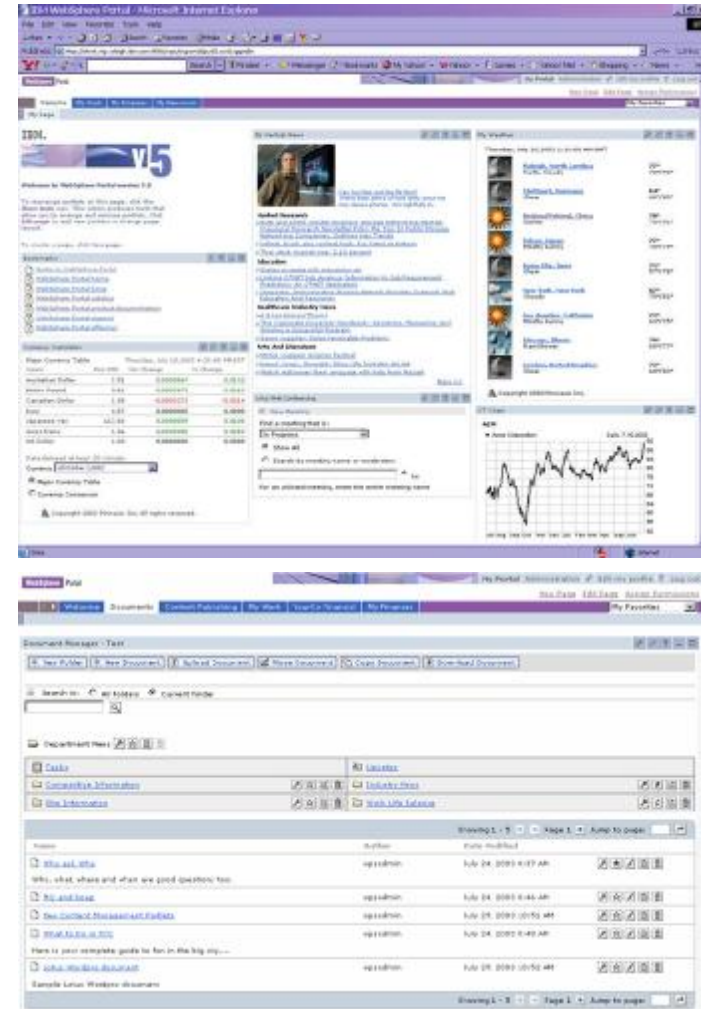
IBM WebSphere Portal - Microsoft Internet Explorer

File Edit View Favorites Tools Help

WebSphere Portal

My Portal Administration Edit my profile Log out

Welcome My Work My Finances My Newsroom

My Pages

IBM.

v5

Welcome to WebSphere Portal version 5.0

Bookmarks

Currency Calculator

Major Currency Table

| Name | Per USD | Net Change | % Change |
|---|---|---|---|
| Australian Dollar | 1.55 | 0.000087 | 0.0112 |
| British Pound | 0.61 | 0.000079 | 0.0127 |
| Canadian Dollar | 1.38 | -0.000153 | -0.0114 |
| Euro | 0.87 | 0.000000 | 0.0000 |
| Japanese Yen | 117.59 | 0.000000 | 0.0000 |
| Swiss Franc | 1.36 | 0.000000 | 0.0000 |
| US Dollar | 1.00 | 0.000000 | 0.0000 |

Major Currency Table

Currency Conversion

Copyright 2003 Pinnacor Inc. All rights reserved.

My Verity News

Verity Education

Healthcare Industry News

Arts And Literature

More >>

Lotus Web Conferencing

Find a meeting that is:

Show All

Search by meeting name or moderator

My Weather

Raleigh, North Carolina

Pittsburgh, Pennsylvania

Beijing/Peking, China

Tokyo, Japan

Santa Fe, New Mexico

New York, New York

Los Angeles, California

Chicago, Illinois

London, United Kingdom

Copyright 2003 Pinnacor Inc.

Stock Chart

IBM

Done

Internet

WebSphere Portal

My Portal Administration Edit my profile Log out

New Page Edit Page Assign Permissions

Welcome Documents Content Publishing My Work Your Co Financial My Finances

My Favorites

Document Manager - Test

New Folder | New Document | Upload Document | Move Document | Copy Document | Download Document

Search in: All folders Current folder

Department News

Tasks

Libraries

Competitive Information

Industry News

Blog Information

Work Life Balance

Showing 1 - 5 Page 1 Jump to page:

| Name | Author | Date Modified |
|---|---|---|
| Who and Why | wpsadmin | July 24, 2003 4:47 AM |
| Who, what, where and when are good questions too. | | |
| PR and hype | wpsadmin | July 24, 2003 6:46 AM |
| New Content Management Portlets | wpsadmin | July 25, 2003 10:51 AM |
| What to do in NYC | wpsadmin | July 24, 2003 6:48 AM |
| Here is your complete guide to fun in the big city.... | | |
| Lotus Wordpro document | wpsadmin | July 25, 2003 10:52 AM |
| Sample Lotus Wordpro document | | |

Showing 1 - 5 Page 1 Jump to page: